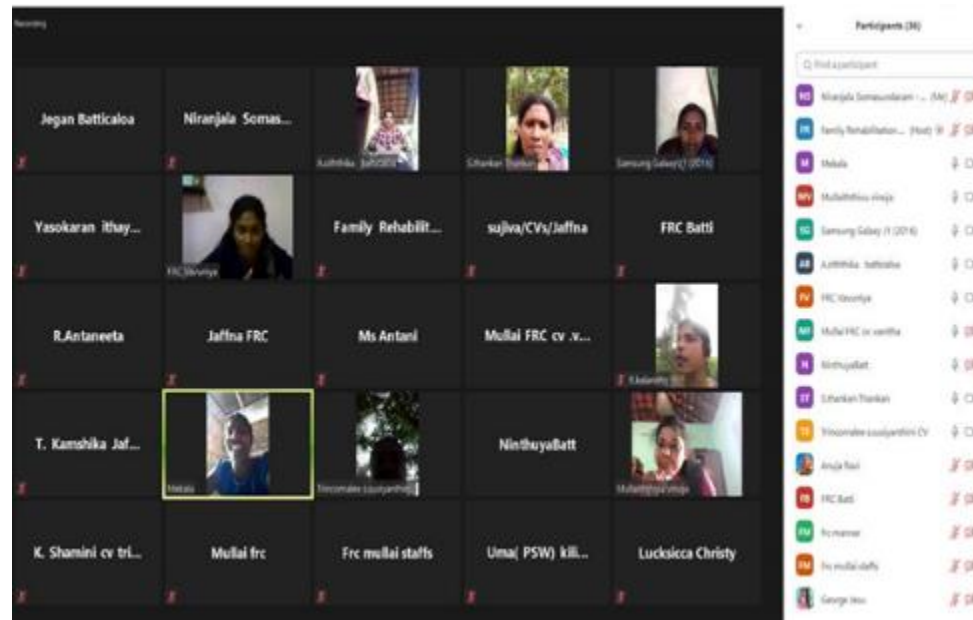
Recording

Jegan Batticaloa

Niranjala Somas...

Kuththika batticaloa

Sthankan Thankan

Samsung Galaxy J7 (2016)

Yasokaran ithay...

FRC Vavuniya

Family Rehabilit...

sujiva/CVs/Jaffna

FRC Batti

R.Antaneeta

Jaffna FRC

Ms Antani

Mullai FRC cv .v...

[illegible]

T. Kamshika Jaf...

Mekala

Trincomalee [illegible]

NinthuyaBatt

Mullaiththivu vineja

K. Shamini cv tri...

Mullai frc

Frc mullai staffs

Uma( PSW) kili...

Lucksicca Christy

Participants (36)

Find a participant

Niranjala Somasundaram - ... (Me)

Family Rehabilitation... (Host)

Mekala

Mullaiththivu vineja

Samsung Galaxy J7 (2016)

Kuththika batticaloa

FRC Vavuniya

Mullai FRC cv vanitha

NinthuyaBatt

Sthankan Thankan

Trincomalee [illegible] CV

Anuja Ravi

FRC Batti

Frc mannar

Frc mullai staffs

George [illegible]